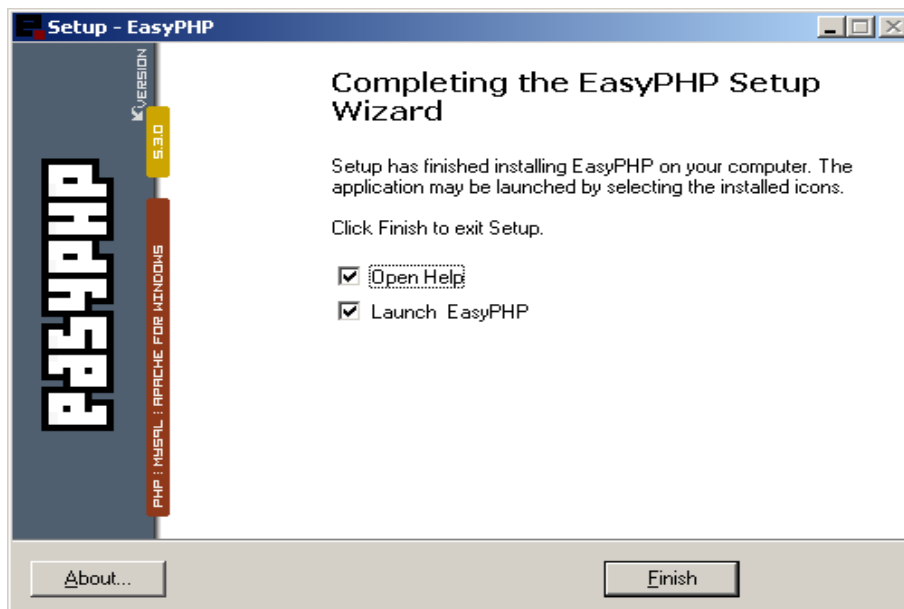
Setup - EasyPHP

VERSION
5.3.0

EASYPHP

PHP : MYSQL : APACHE FOR WINDOWS

Completing the EasyPHP Setup Wizard

Setup has finished installing EasyPHP on your computer. The application may be launched by selecting the installed icons.

Click Finish to exit Setup.

Open Help

Launch EasyPHP

About...

Finish